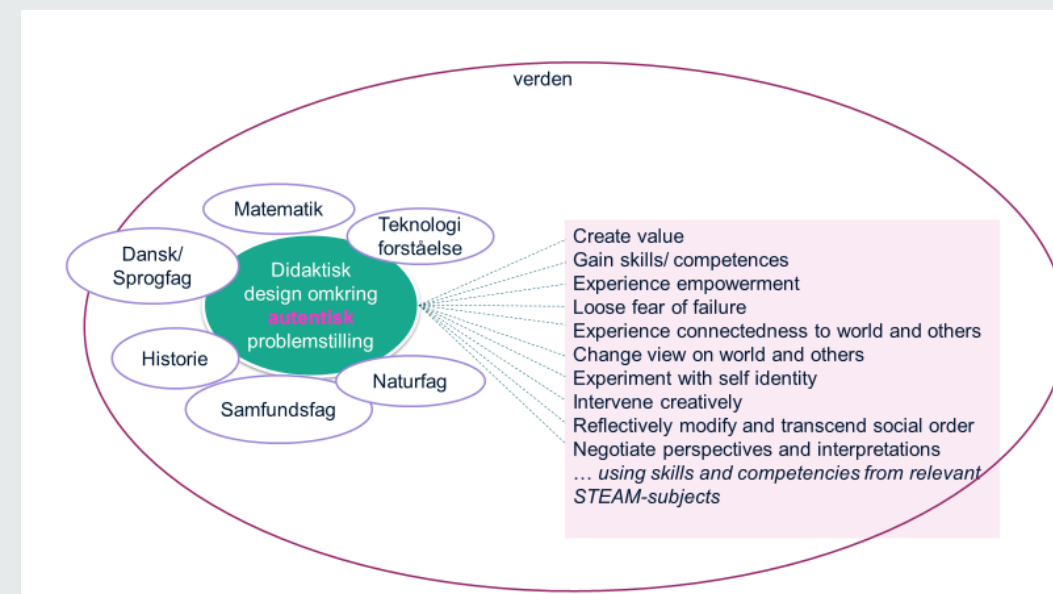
verden

Matematik

Teknologi forståelse

Dansk/ Sprogfag

Didaktisk design omkring autentisk problemstilling

Historie

Naturfag

Samfundsfag

Create value
Gain skills/ competences
Experience empowerment
Loose fear of failure
Experience connectedness to world and others
Change view on world and others
Experiment with self identity
Intervene creatively
Reflectively modify and transcend social order
Negotiate perspectives and interpretations
… using skills and competencies from relevant STEAM-subjects